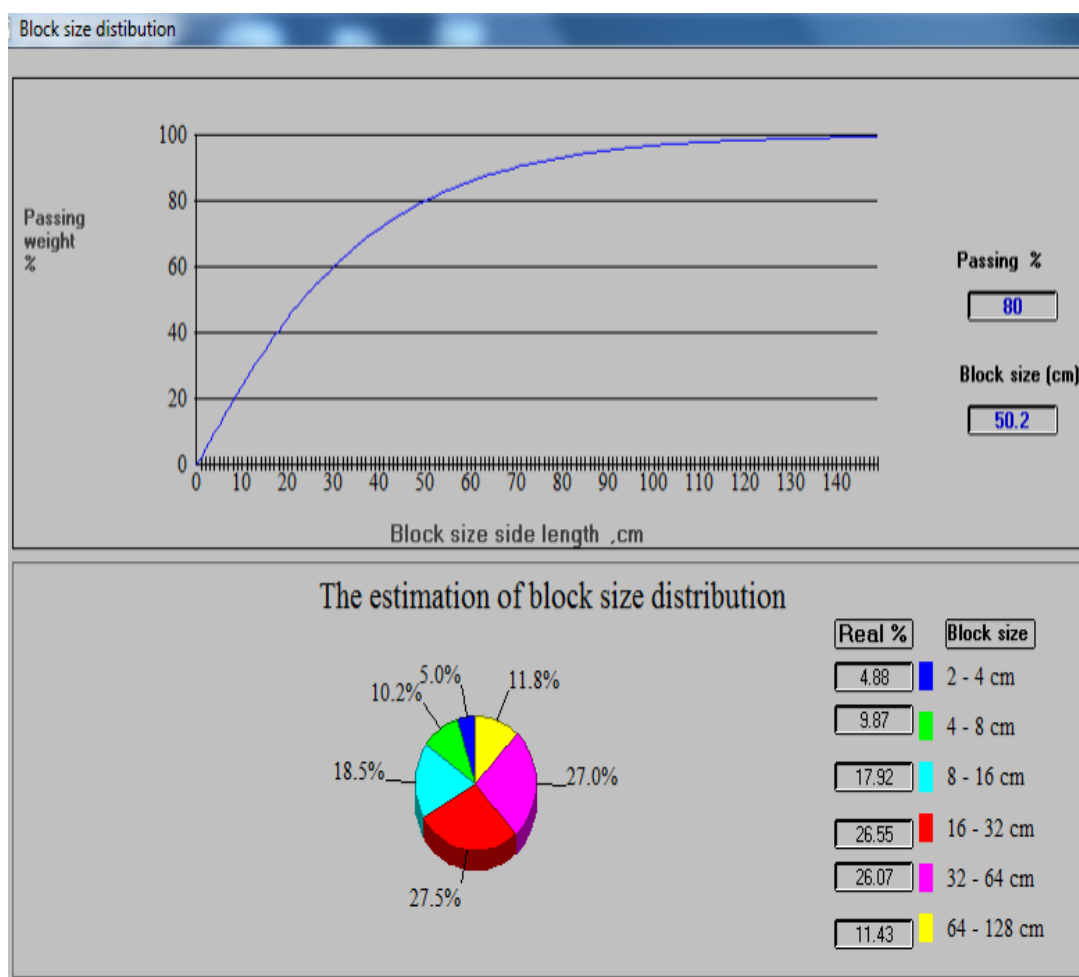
Block size distibution

100
80
60
40
20
0

Passing weight %

0 10 20 30 40 50 60 70 80 90 100 110 120 130 140

Block size side length ,cm

Passing %
80
Block size (cm)
50.2

The estimation of block size distribution

10.2%
5.0%
11.8%
18.5%
27.0%
27.5%

| Real % | Block size |
|---|---|
| 4.88 | 2 - 4 cm |
| 9.87 | 4 - 8 cm |
| 17.92 | 8 - 16 cm |
| 26.55 | 16 - 32 cm |
| 26.07 | 32 - 64 cm |
| 11.43 | 64 - 128 cm |